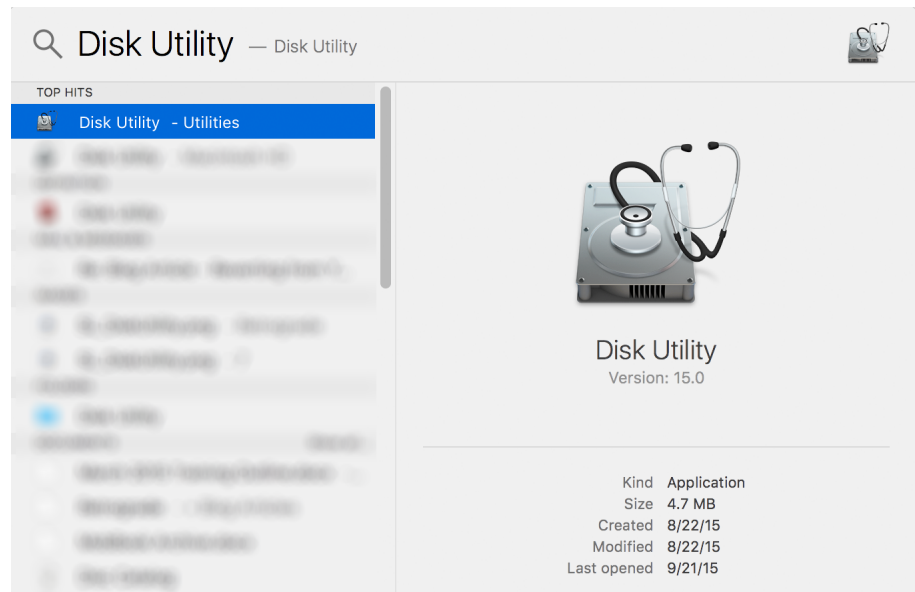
Disk Utility — Disk Utility

TOP HITS

Disk Utility - Utilities

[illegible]

Disk Utility
Version: 15.0

| | |
|---|---|
| Kind | Application |
| Size | 4.7 MB |
| Created | 8/22/15 |
| Modified | 8/22/15 |
| Last opened | 9/21/15 |